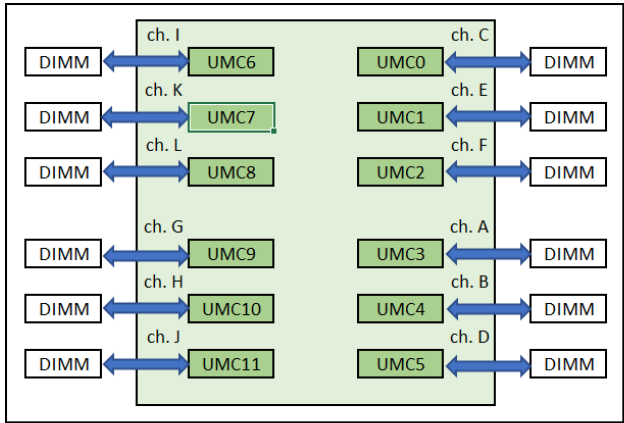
ch. I
DIMM
UMC6

ch. C
UMC0
DIMM

ch. K
DIMM
UMC7

ch. E
UMC1
DIMM

ch. L
DIMM
UMC8

ch. F
UMC2
DIMM

ch. G
DIMM
UMC9

ch. A
UMC3
DIMM

ch. H
DIMM
UMC10

ch. B
UMC4
DIMM

ch. J
DIMM
UMC11

ch. D
UMC5
DIMM